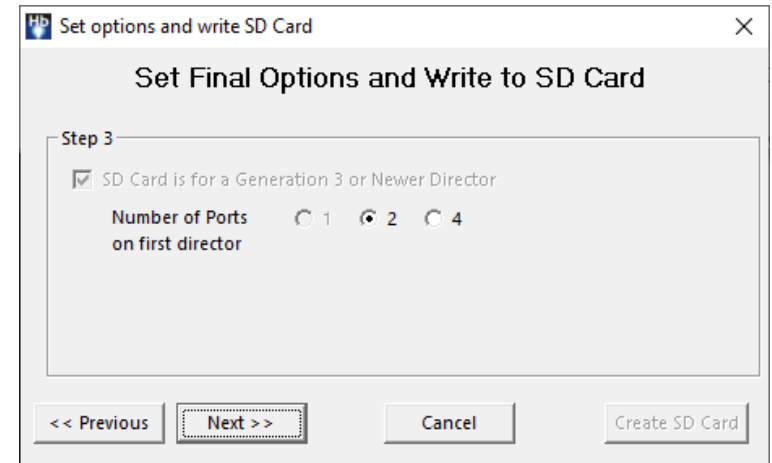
Set options and write SD Card

Set Final Options and Write to SD Card

Step 3

SD Card is for a Generation 3 or Newer Director

Number of Ports on first director
1
2
4

<< Previous
Next >>
Cancel
Create SD Card